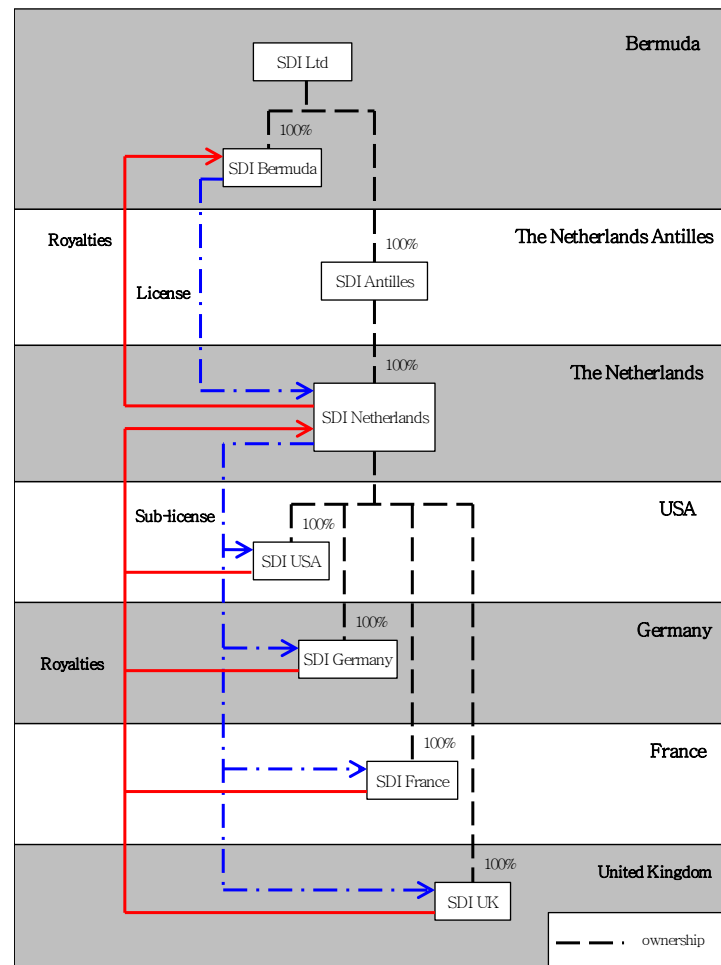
Bermuda

SDI Ltd

100%

SDI Bermuda

Royalties

The Netherlands Antilles

100%

License

SDI Antilles

100%

The Netherlands

SDI Netherlands

USA

Sub-license

100%

SDI USA

100%

Germany

Royalties

SDI Germany

100%

France

SDI France

100%

United Kingdom

SDI UK

ownership